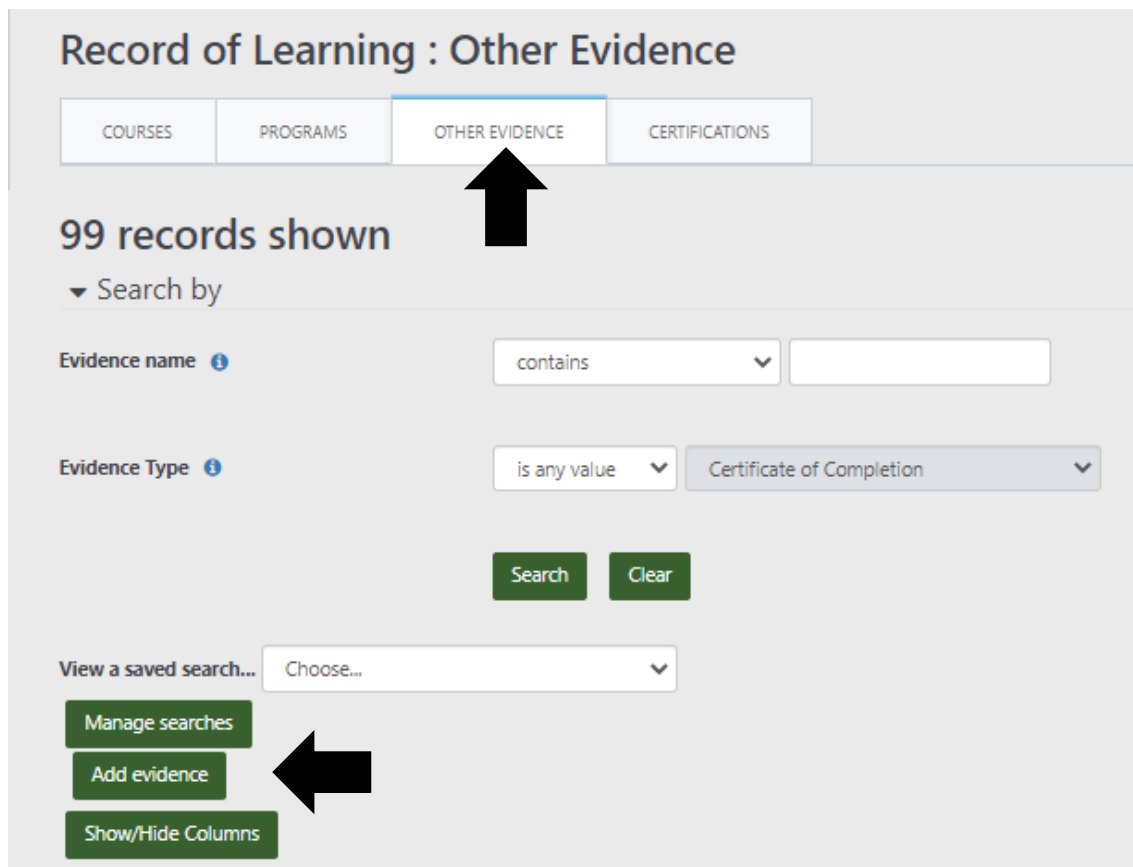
Record of Learning : Other Evidence

COURSES PROGRAMS OTHER EVIDENCE CERTIFICATIONS

99 records shown

Search by

Evidence name

contains

Evidence Type

is any value

Certificate of Completion

Search

Clear

View a saved search...

Choose...

Manage searches

Add evidence

Show/Hide Columns